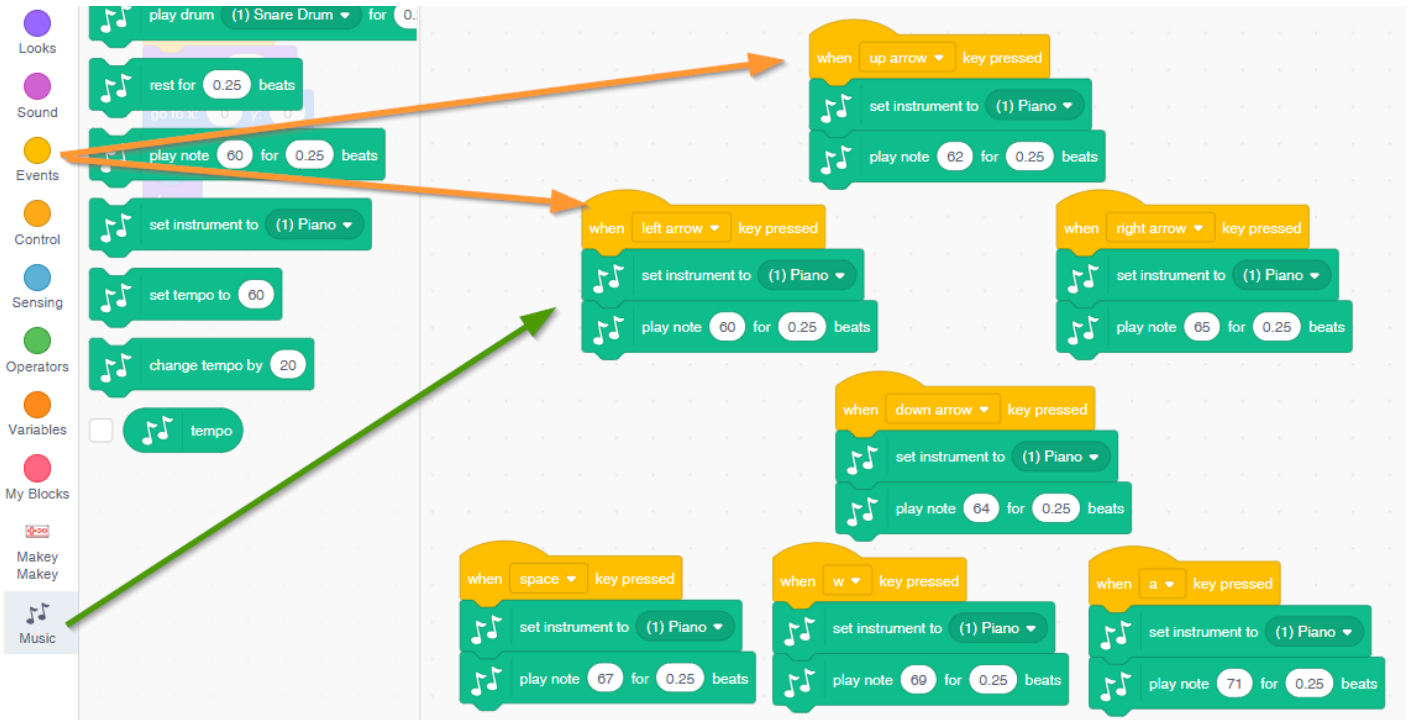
Looks
Sound
Events
Control
Sensing
Operators
Variables
My Blocks
Makey Makey
Music

play drum (1) Snare Drum for 0.
rest for 0.25 beats
go to x: 0 y: 0
play note 60 for 0.25 beats
set instrument to (1) Piano
set tempo to 60
change tempo by 20
tempo

when up arrow key pressed
set instrument to (1) Piano
play note 62 for 0.25 beats

when left arrow key pressed
set instrument to (1) Piano
play note 60 for 0.25 beats

when right arrow key pressed
set instrument to (1) Piano
play note 65 for 0.25 beats

when down arrow key pressed
set instrument to (1) Piano
play note 64 for 0.25 beats

when space key pressed
set instrument to (1) Piano
play note 67 for 0.25 beats

when w key pressed
set instrument to (1) Piano
play note 69 for 0.25 beats

when a key pressed
set instrument to (1) Piano
play note 71 for 0.25 beats